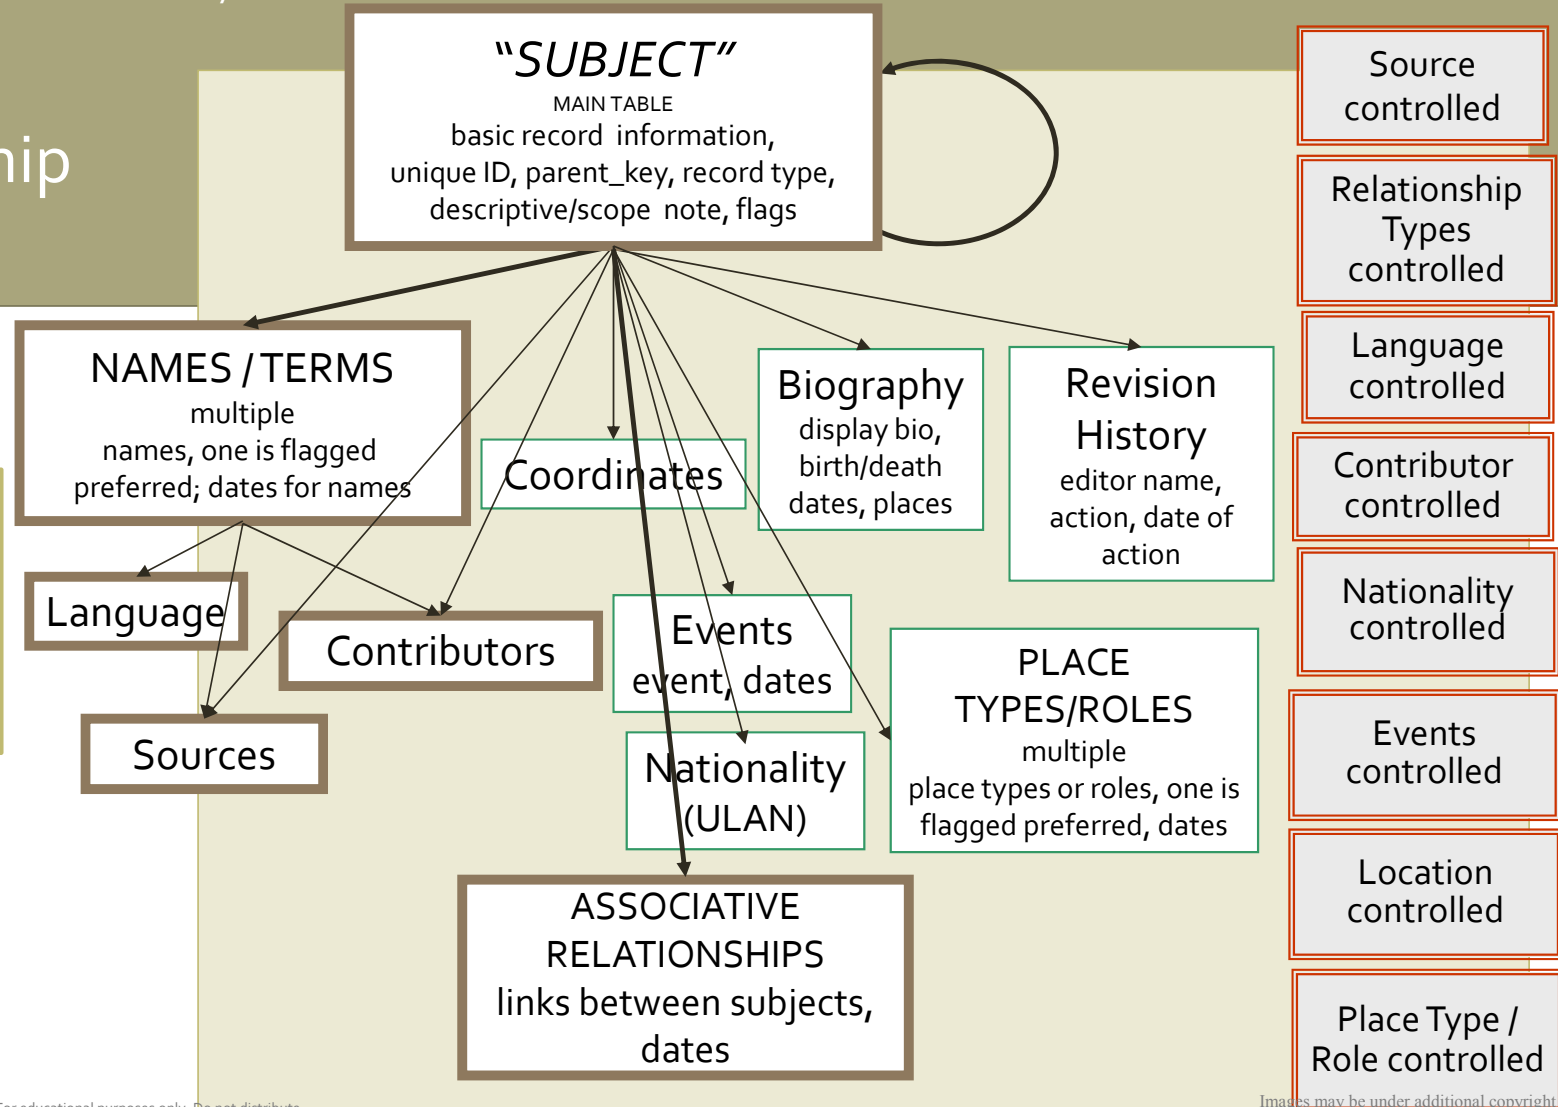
hip

"SUBJECT"
MAIN TABLE
basic record information, unique ID, parent_key, record type, descriptive/scope note, flags

NAMES / TERMS
multiple names, one is flagged preferred; dates for names

Coordinates

Biography
display bio, birth/death dates, places

Revision History
editor name, action, date of action

Language

Contributors

Sources

Events
event, dates

Nationality (ULAN)

PLACE TYPES/ROLES
multiple place types or roles, one is flagged preferred, dates

ASSOCIATIVE RELATIONSHIPS
links between subjects, dates

Source controlled

Relationship Types controlled

Language controlled

Contributor controlled

Nationality controlled

Events controlled

Location controlled

Place Type / Role controlled

For educational purposes only. Do not distribute.

Images may be under additional copyright